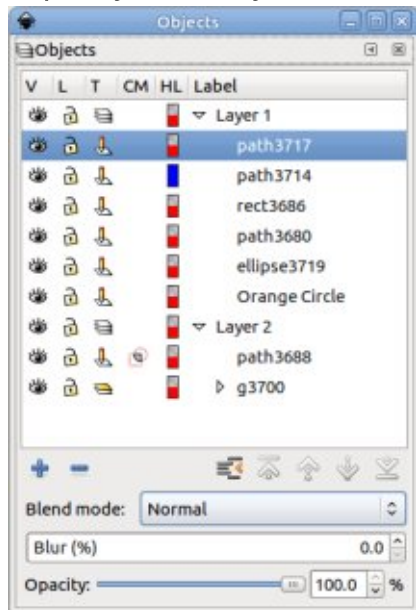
Objects

Objects

| V | L | T | CM | HL | Label |
|---|---|---|---|---|---|
| | | | | | Layer 1 |
| | | | | | path3717 |
| | | | | | path3714 |
| | | | | | rect3686 |
| | | | | | path3680 |
| | | | | | ellipse3719 |
| | | | | | Orange Circle |
| | | | | | Layer 2 |
| | | | | | path3688 |
| | | | | | g3700 |

Blend mode: Normal

Blur (%) 0.0

Opacity: 100.0 %